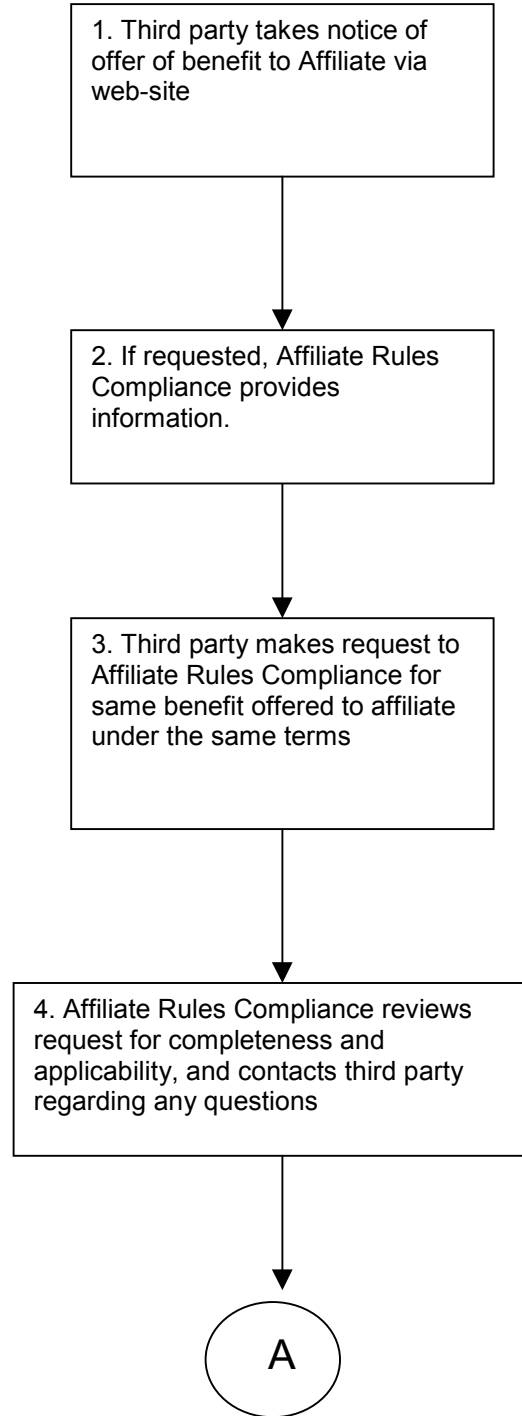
1. Third party takes notice of offer of benefit to Affiliate via web-site

2. If requested, Affiliate Rules Compliance provides information.

3. Third party makes request to Affiliate Rules Compliance for same benefit offered to affiliate under the same terms

4. Affiliate Rules Compliance reviews request for completeness and applicability, and contacts third party regarding any questions

A